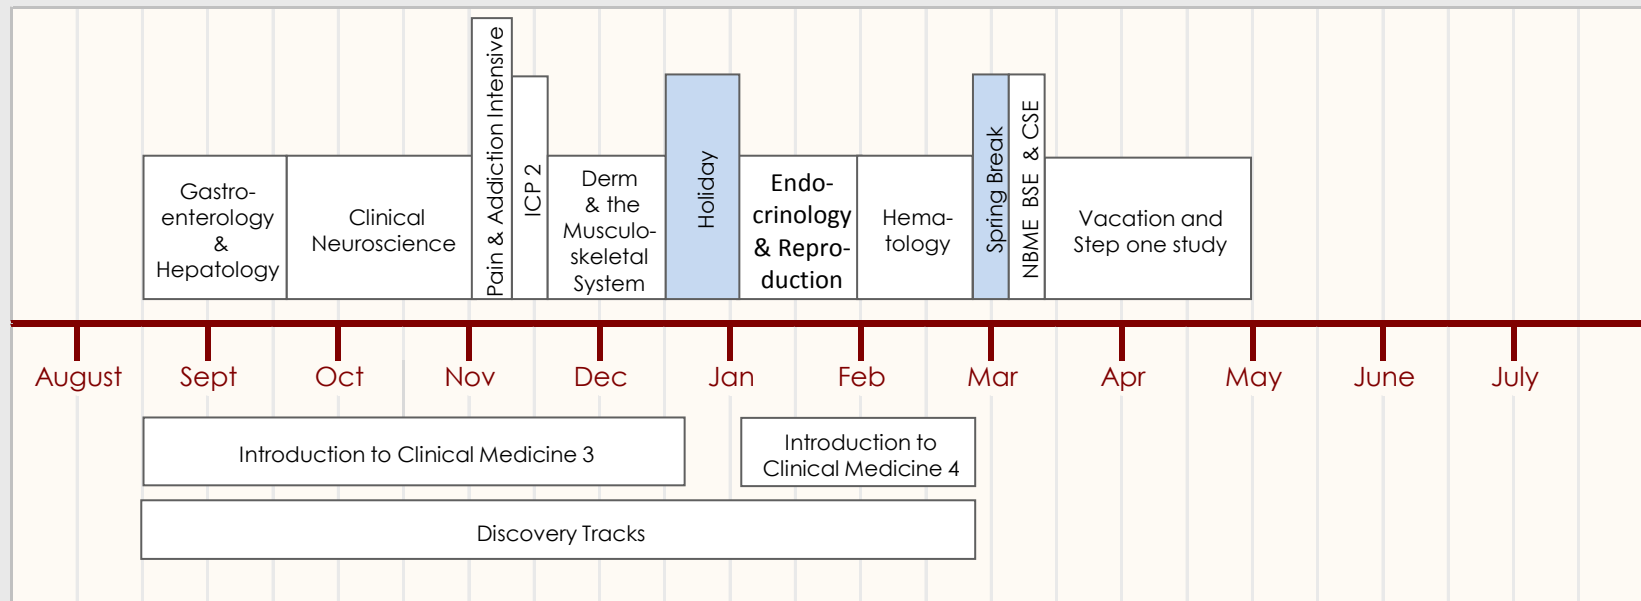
Gastroenterology & Hepatology

Clinical Neuroscience

Pain & Addiction Intensive

ICP 2

Derm & the Musculoskeletal System

Holiday

Endocrinology & Reproduction

Hematology

Spring Break

NBME BSE & CSE

Vacation and Step one study

August Sept Oct Nov Dec Jan Feb Mar Apr May June July

Introduction to Clinical Medicine 3

Introduction to Clinical Medicine 4

Discovery Tracks